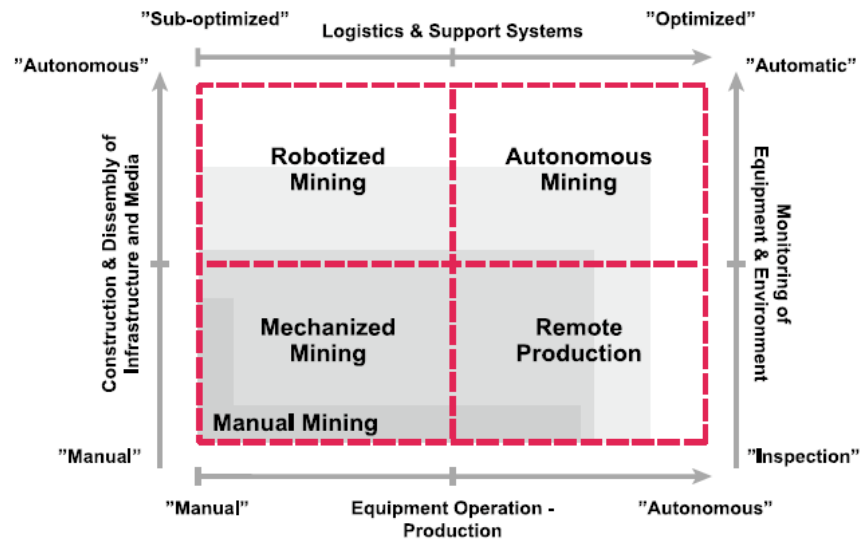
"Sub-optimized"

Logistics & Support Systems

"Optimized"

"Autonomous"

"Automatic"

Construction & Dissembly of Infrastructure and Media

Monitoring of Equipment & Environment

Robotized Mining

Autonomous Mining

Mechanized Mining

Remote Production

Manual Mining

"Manual"

"Inspection"

"Manual"

Equipment Operation - Production

"Autonomous"